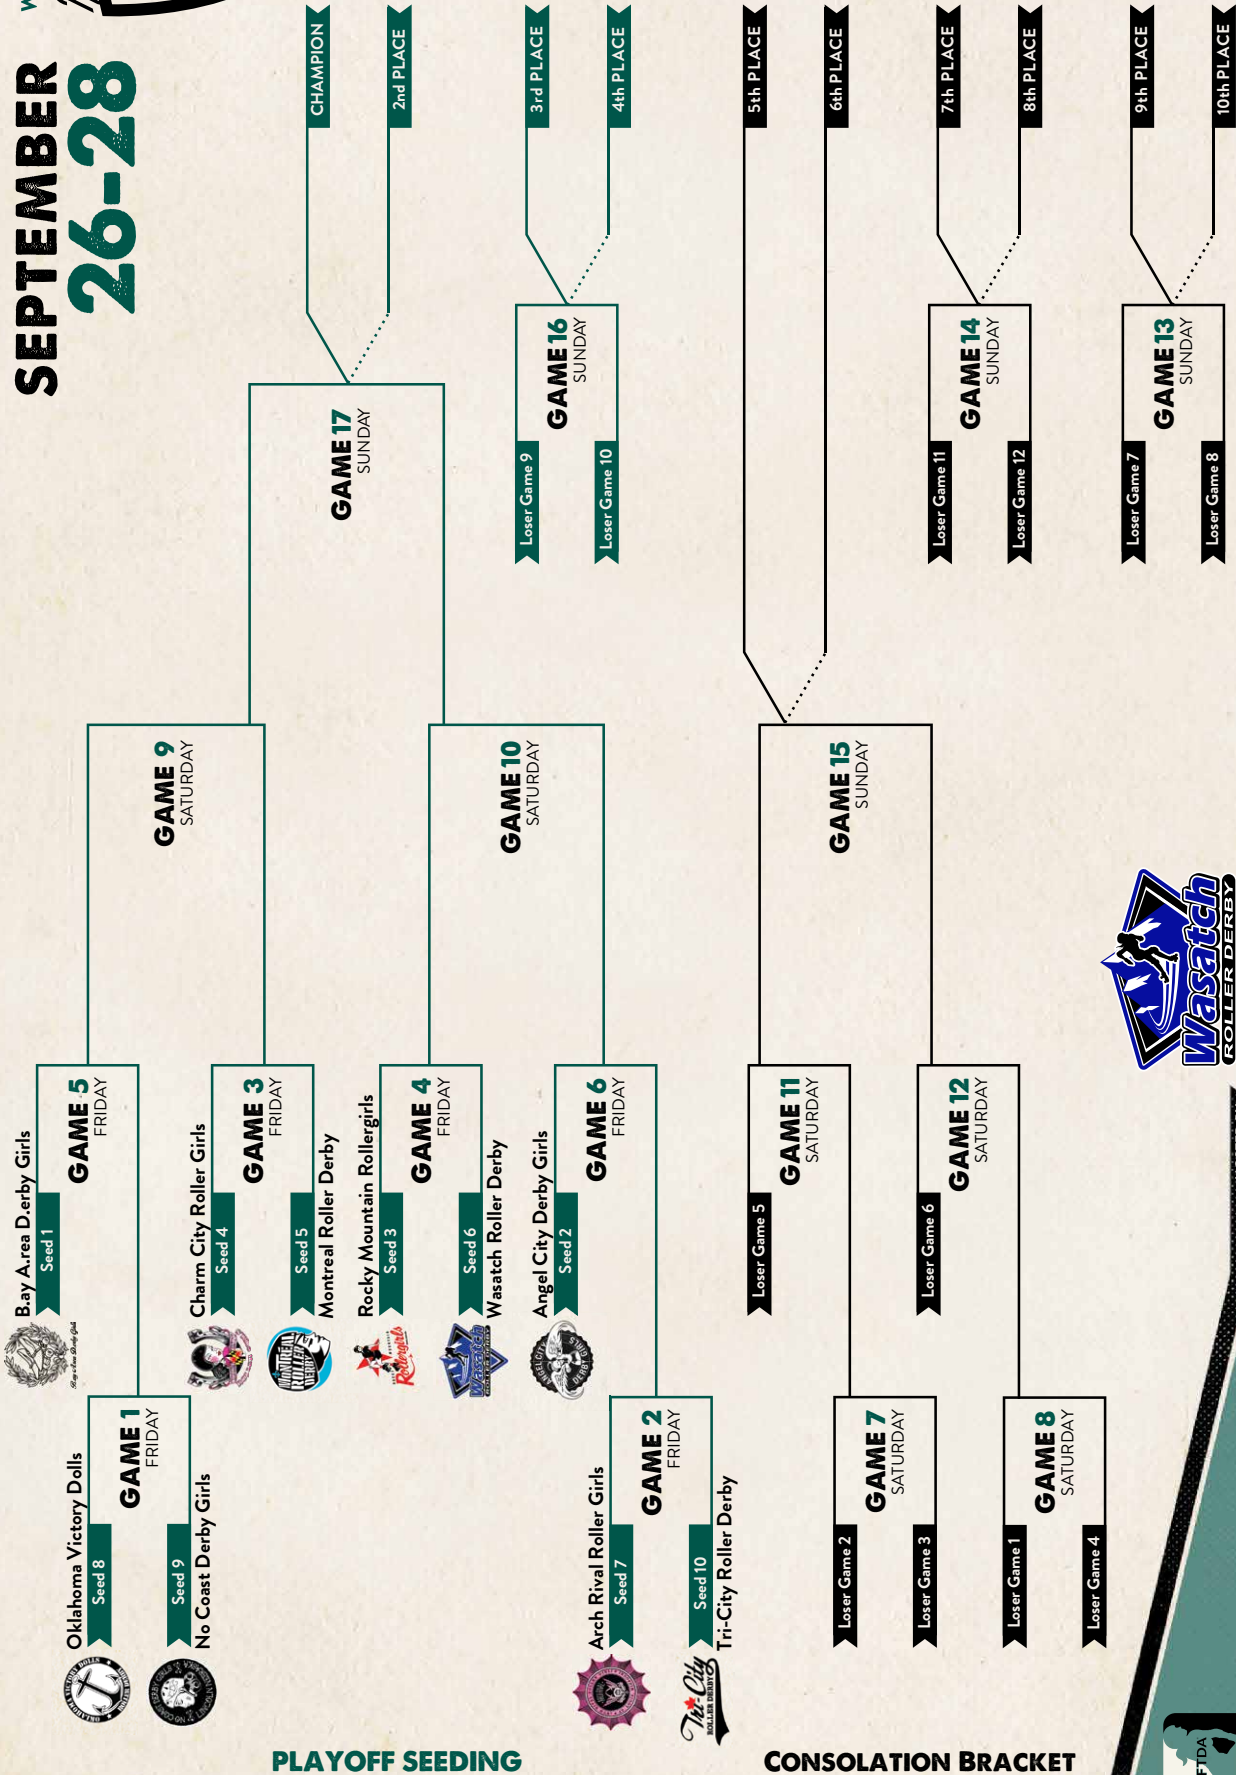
SEPTEMBER
26-28

CHAMPION
2nd PLACE
3rd PLACE
4th PLACE
5th PLACE
6th PLACE
7th PLACE
8th PLACE
9th PLACE
10th PLACE

GAME 17
SUNDAY

GAME 16
SUNDAY
Loser Game 9
Loser Game 10

GAME 14
SUNDAY
Loser Game 11
Loser Game 12

GAME 13
SUNDAY
Loser Game 7
Loser Game 8

GAME 9
SATURDAY

GAME 10
SATURDAY

GAME 15
SUNDAY

Bay Area Derby Girls
Seed 1
GAME 5
FRIDAY

Charm City Roller Girls
Seed 4
GAME 3
FRIDAY
Seed 5
Montreal Roller Derby

Rocky Mountain Rollergirls
Seed 3
GAME 4
FRIDAY
Seed 6
Wasatch Roller Derby

Angel City Derby Girls
Seed 2
GAME 6
FRIDAY

Loser Game 5
GAME 11
SATURDAY

Loser Game 6
GAME 12
SATURDAY

Wasatch
ROLLER DERBY

Oklahoma Victory Dolls
Seed 8
GAME 1
FRIDAY
Seed 9
No Coast Derby Girls

Arch Rival Roller Girls
Seed 7
GAME 2
FRIDAY
Seed 10
Tri-City Roller Derby

GAME 7
SATURDAY
Loser Game 2
Loser Game 3

GAME 8
SATURDAY
Loser Game 1
Loser Game 4

PLAYOFF SEEDING
CONSOLATION BRACKET